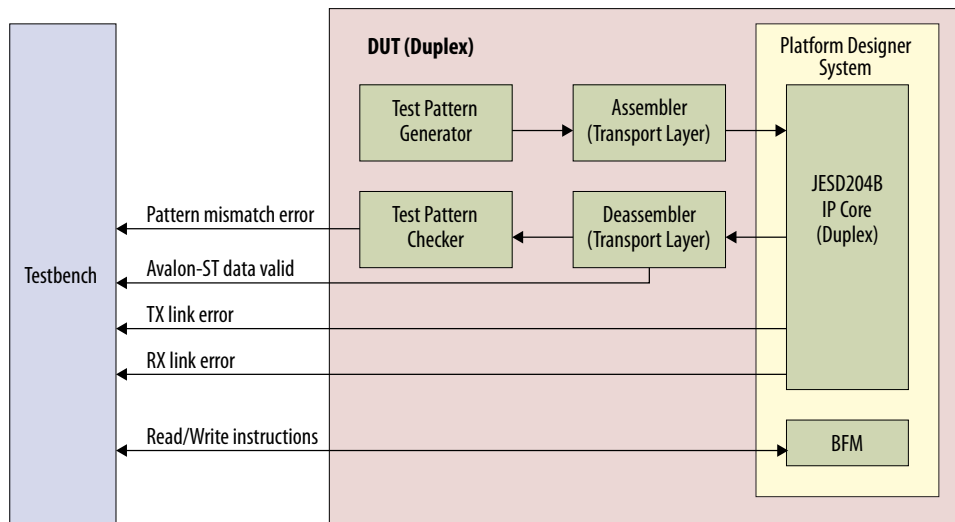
DUT (Duplex)

Platform Designer System

Test Pattern Generator

Assembler (Transport Layer)

JESD204B IP Core (Duplex)

Pattern mismatch error

Test Pattern Checker

Deassembler (Transport Layer)

Testbench

Avalon-ST data valid

TX link error

RX link error

Read/Write instructions

BFM